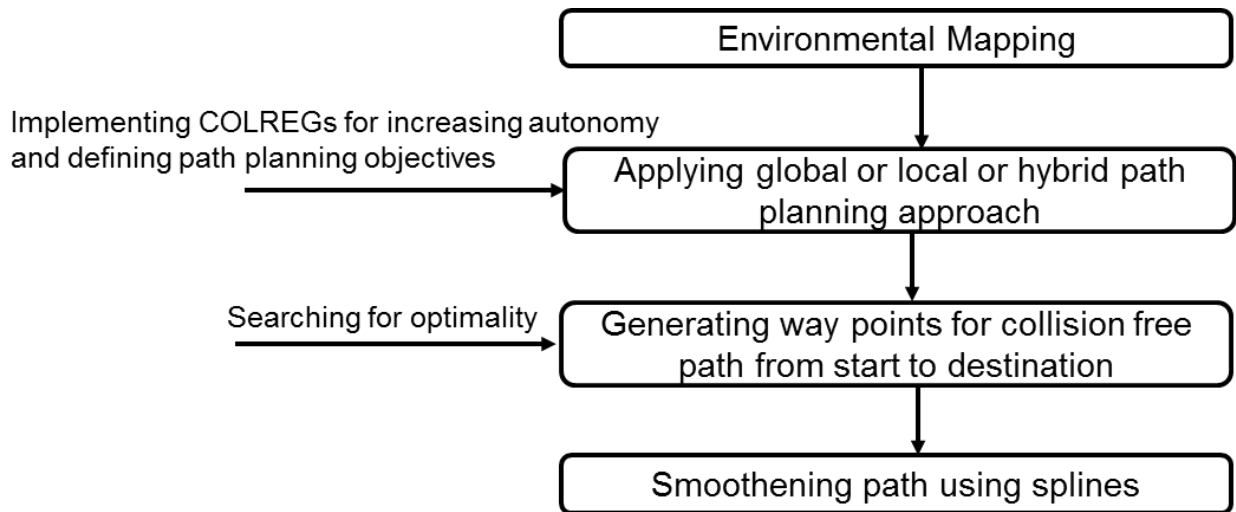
Environmental Mapping

Implementing COLREGs for increasing autonomy and defining path planning objectives

Applying global or local or hybrid path planning approach

Searching for optimality

Generating way points for collision free path from start to destination

Smoothening path using splines